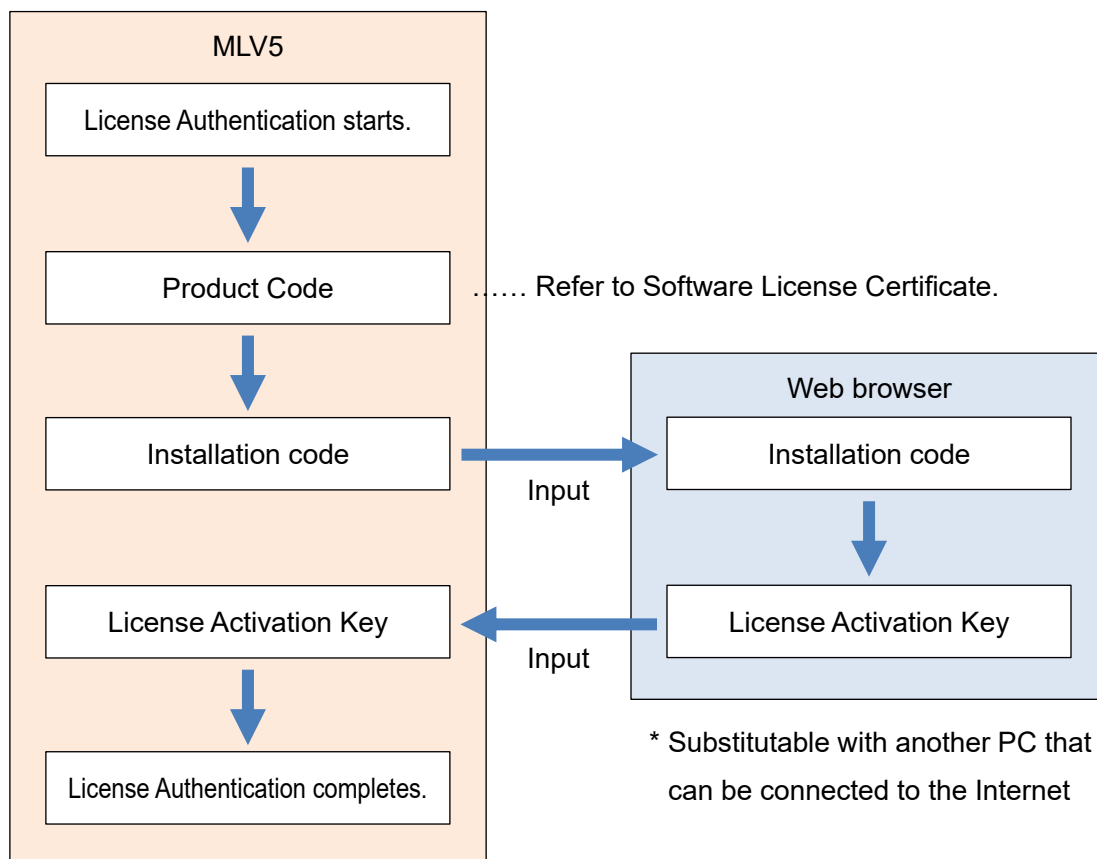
MLV5

License Authentication starts.

Product Code

…… Refer to Software License Certificate.

Installation code

Input

Web browser

Installation code

License Activation Key

License Activation Key

Input

License Authentication completes.

* Substitutable with another PC that can be connected to the Internet